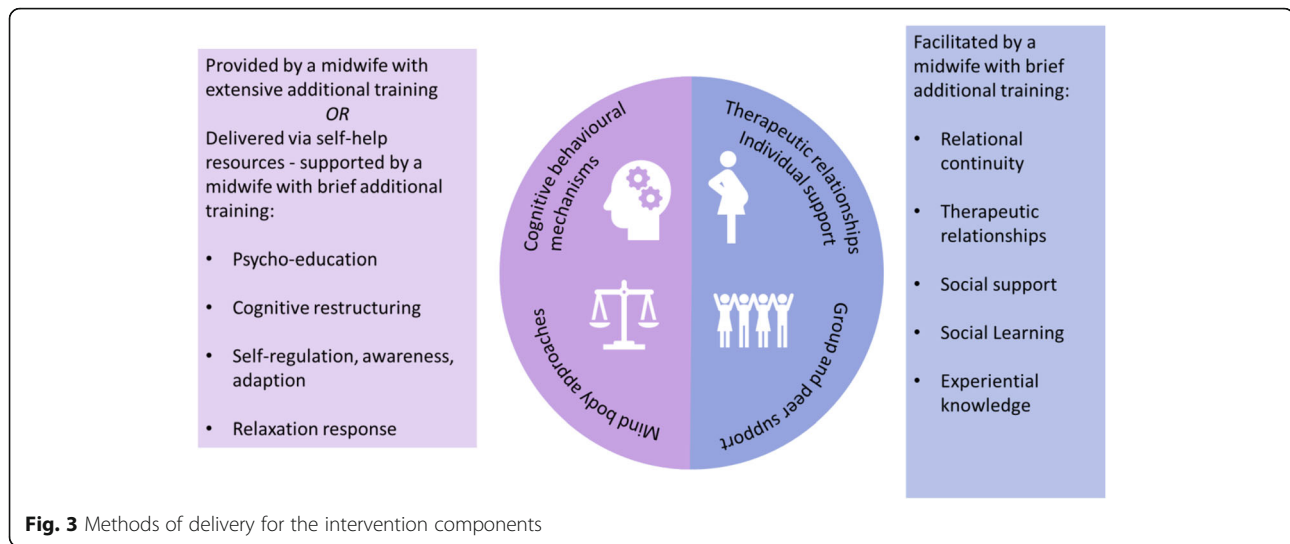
Provided by a midwife with extensive additional training
*OR*
Delivered via self-help resources - supported by a midwife with brief additional training:

• Psycho-education

• Cognitive restructuring

• Self-regulation, awareness, adaption

• Relaxation response

Cognitive behavioural mechanisms

Therapeutic relationships Individual support

Mind body approaches

Group and peer support

Facilitated by a midwife with brief additional training:

• Relational continuity

• Therapeutic relationships

• Social support

• Social Learning

• Experiential knowledge

**Fig. 3** Methods of delivery for the intervention components